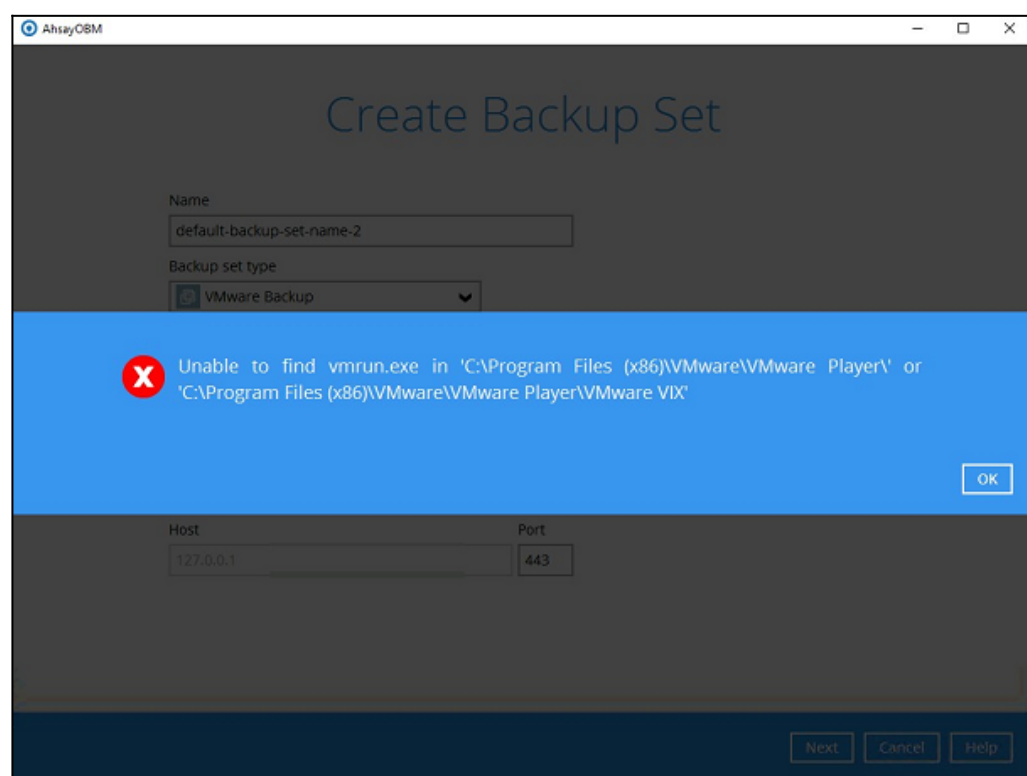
AhsayOBM

Create Backup Set

Name
default-backup-set-name-2
Backup set type
VMware Backup

Unable to find vmrun.exe in 'C:\Program Files (x86)\VMware\VMware Player\' or 'C:\Program Files (x86)\VMware\VMware Player\VMware VIX'

OK

Host
127.0.0.1
Port
443

Next
Cancel
Help